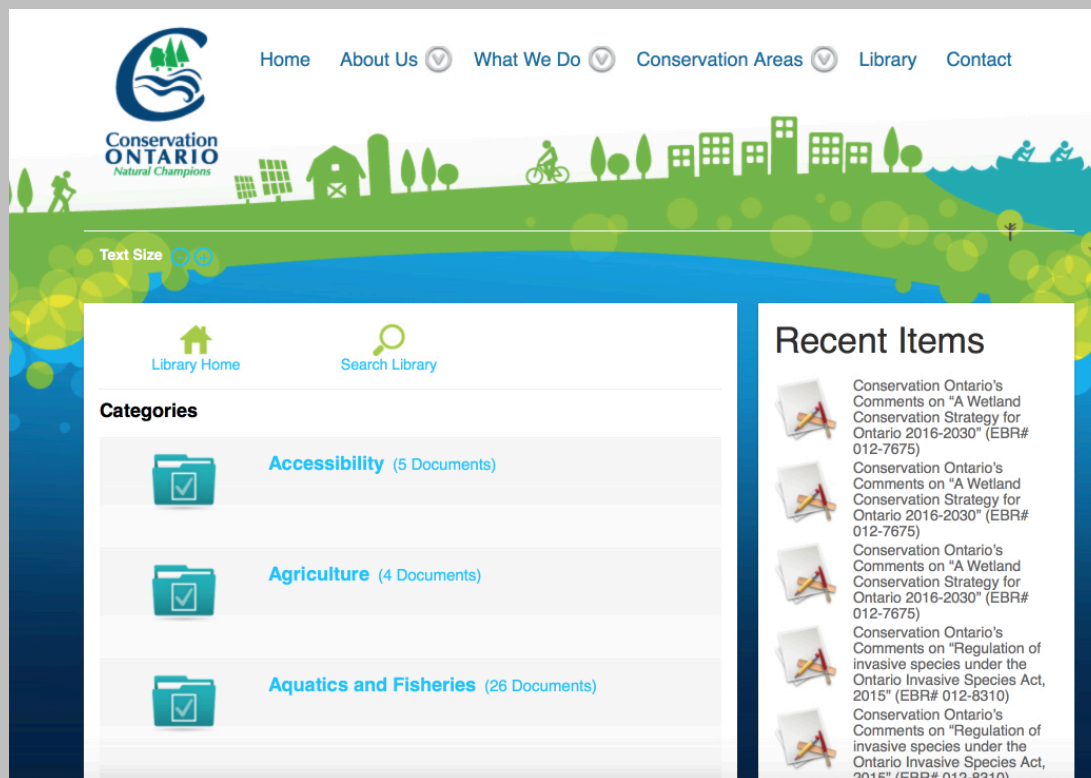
Conservation ONTARIO Natural Champions

Home About Us What We Do Conservation Areas Library Contact

Text Size

Library Home Search Library

Categories

Accessibility (5 Documents)

Agriculture (4 Documents)

Aquatics and Fisheries (26 Documents)

Recent Items

Conservation Ontario's Comments on "A Wetland Conservation Strategy for Ontario 2016-2030" (EBR# 012-7675)

Conservation Ontario's Comments on "A Wetland Conservation Strategy for Ontario 2016-2030" (EBR# 012-7675)

Conservation Ontario's Comments on "A Wetland Conservation Strategy for Ontario 2016-2030" (EBR# 012-7675)

Conservation Ontario's Comments on "Regulation of invasive species under the Ontario Invasive Species Act, 2015" (EBR# 012-8310)

Conservation Ontario's Comments on "Regulation of invasive species under the Ontario Invasive Species Act, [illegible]